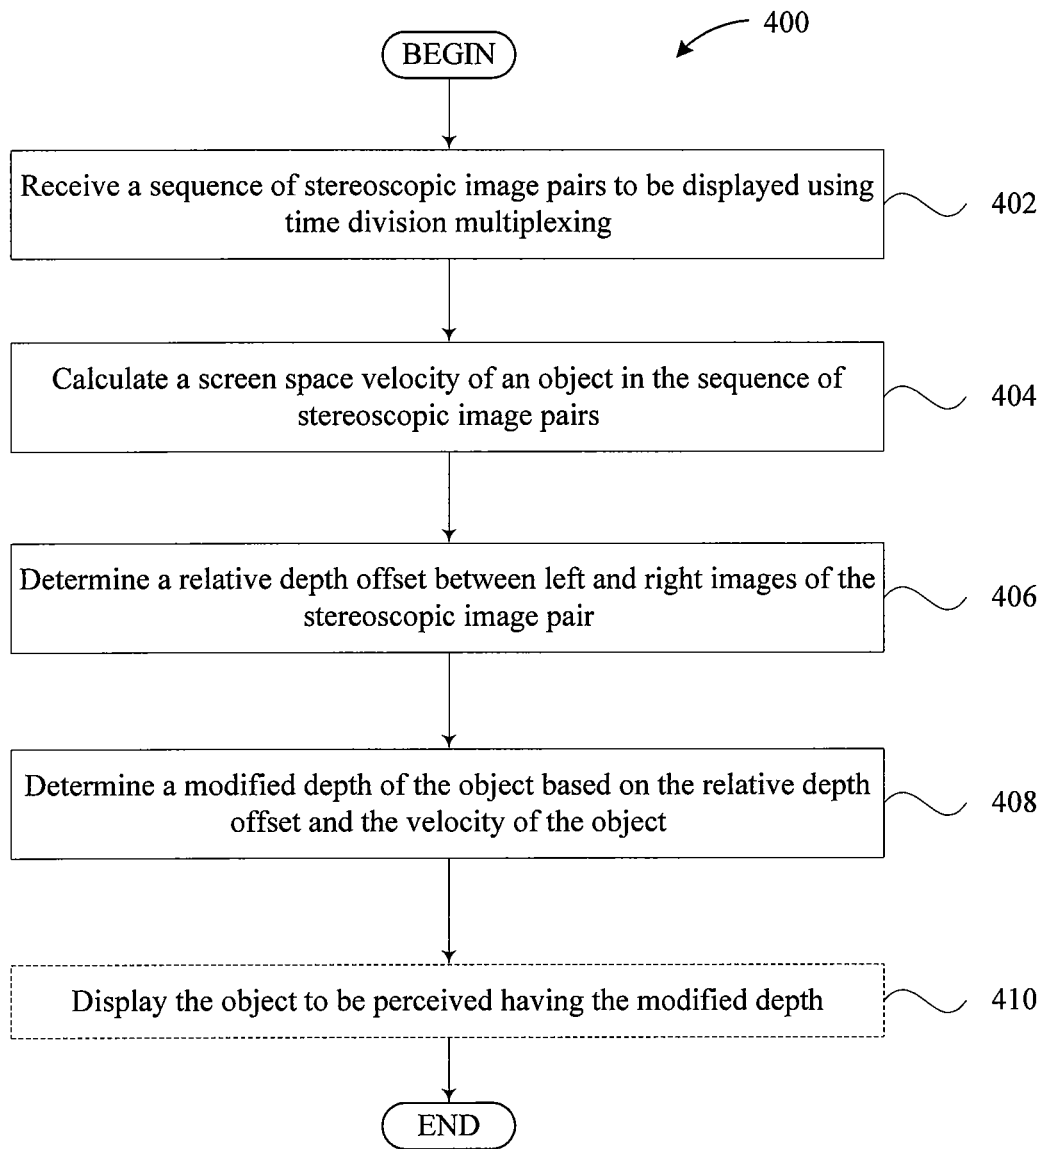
400

BEGIN

Receive a sequence of stereoscopic image pairs to be displayed using time division multiplexing

402

Calculate a screen space velocity of an object in the sequence of stereoscopic image pairs

404

Determine a relative depth offset between left and right images of the stereoscopic image pair

406

Determine a modified depth of the object based on the relative depth offset and the velocity of the object

408

Display the object to be perceived having the modified depth

410

END